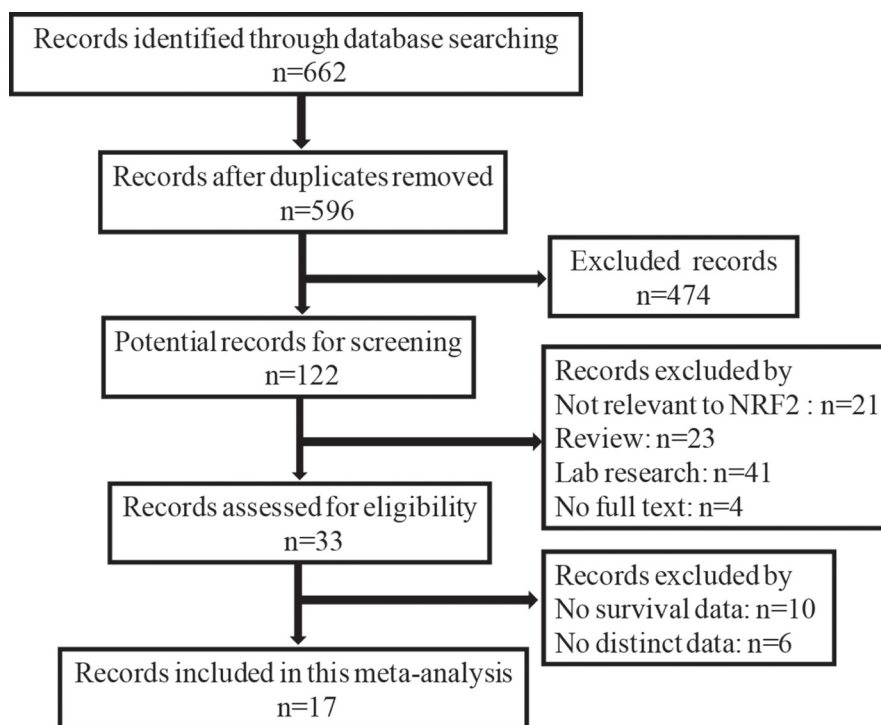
Records identified through database searching
n=662

Records after duplicates removed
n=596

Excluded records
n=474

Potential records for screening
n=122

Records excluded by
Not relevant to NRF2 : n=21
Review: n=23
Lab research: n=41
No full text: n=4

Records assessed for eligibility
n=33

Records excluded by
No survival data: n=10
No distinct data: n=6

Records included in this meta-analysis
n=17